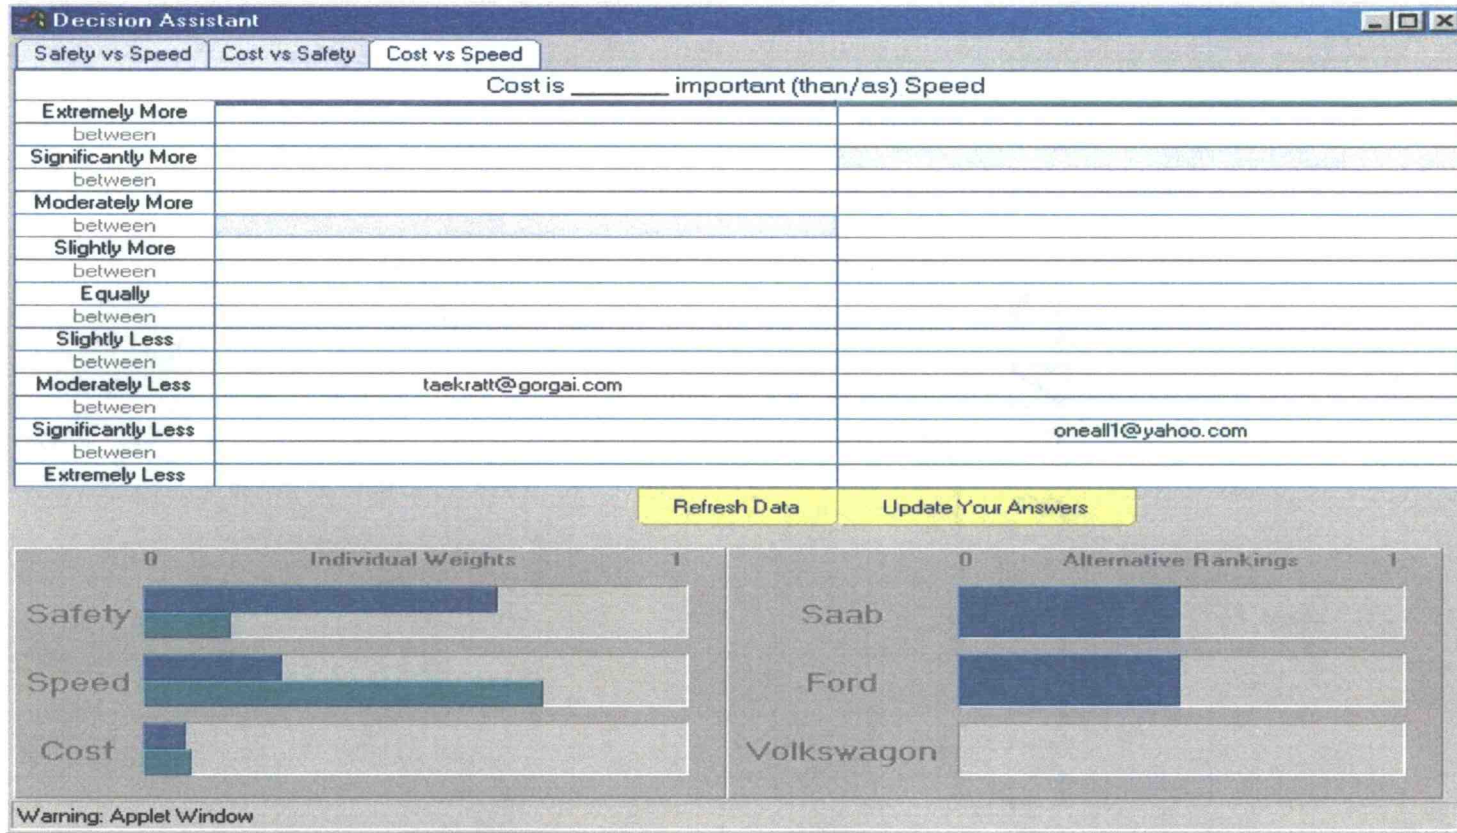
Decision Assistant

Safety vs Speed | Cost vs Safety | Cost vs Speed

Cost is _______ important (than/as) Speed

| | | |
|---|---|---|
| Extremely More | | |
| between | | |
| Significantly More | | |
| between | | |
| Moderately More | | |
| between | | |
| Slightly More | | |
| between | | |
| Equally | | |
| between | | |
| Slightly Less | | |
| between | | |
| Moderately Less | taekratt@gorgai.com | |
| between | | |
| Significantly Less | | oneall1@yahoo.com |
| between | | |
| Extremely Less | | |

Refresh Data
Update Your Answers

0 Individual Weights 1
Safety
Speed
Cost

0 Alternative Rankings 1
Saab
Ford
Volkswagon

Warning: Applet Window